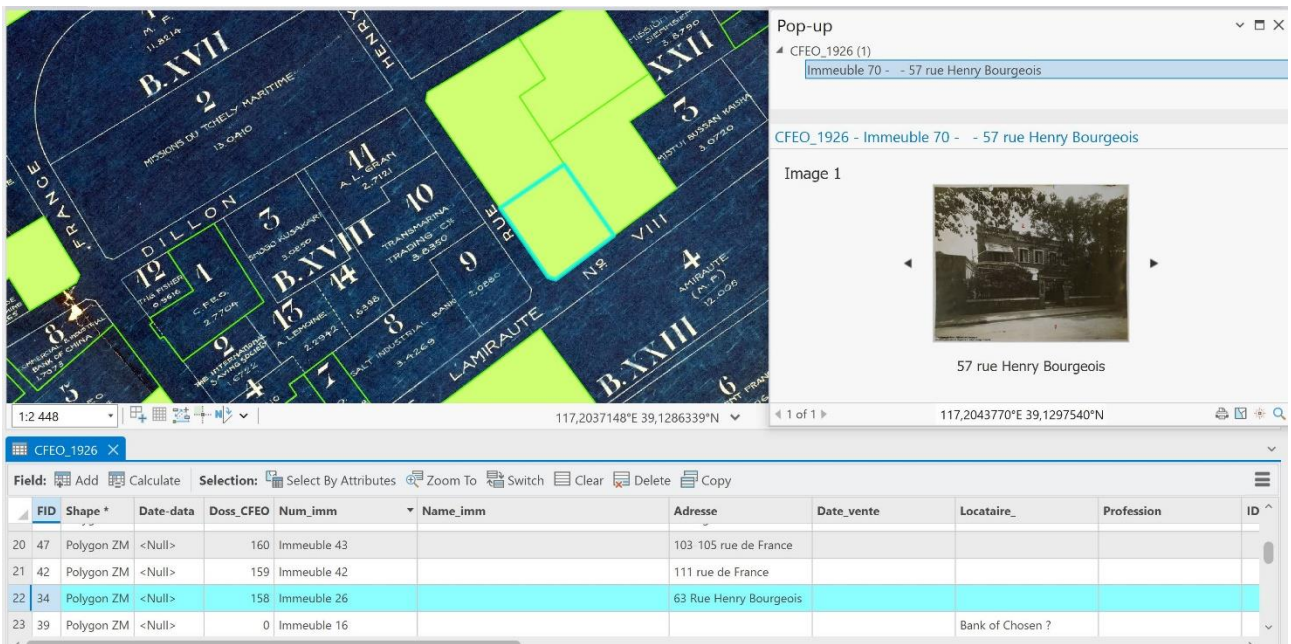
M. F.
11.8214
B.XVII
2
MISSIONS DU TCHELY MARITIME
13.0410
HENRY
XXII
3
MITSUI BUSSAN KAISHA
3.0720
FRANCE
DILLON
3
SHOJO KUSAKARI
11
A.L. GRAN
2.7121
10
TRANSMARINA TRADING C°
3.8350
RUE
VIII
N°8
12
THE FISHER
0.5616
1
C.F.E.O.
2.7704
B.XVIII
14
1.6598
13
A. LEMOINE
2.2932
9
SALT INDUSTRIAL BANK
3.4269
2.0860
4
AMIRAUTE (M.F.)
12.096
8
BANK OF CHINA
2
THE INTERNATIONAL SAVING SOCIETY
0.6722
7
L'AMIRAUTE
B.XXIII
4
6

Pop-up
CFEO_1926 (1)
Immeuble 70 - - 57 rue Henry Bourgeois
CFEO_1926 - Immeuble 70 - - 57 rue Henry Bourgeois
Image 1
57 rue Henry Bourgeois
1 of 1
117,2043770°E 39,1297540°N

1:2 448
117,2037148°E 39,1286339°N

CFEO_1926
Field: Add Calculate Selection: Select By Attributes Zoom To Switch Clear Delete Copy

| | FID | Shape * | Date-data | Doss_CFEO | Num_imm | Name_imm | Adresse | Date_vente | Locataire_ | Profession | ID |
|---|---|---|---|---|---|---|---|---|---|---|---|
| 20 | 47 | Polygon ZM | <Null> | 160 | Immeuble 43 | | 103 105 rue de France | | | | |
| 21 | 42 | Polygon ZM | <Null> | 159 | Immeuble 42 | | 111 rue de France | | | | |
| 22 | 34 | Polygon ZM | <Null> | 158 | Immeuble 26 | | 63 Rue Henry Bourgeois | | | | |
| 23 | 39 | Polygon ZM | <Null> | 0 | Immeuble 16 | | | | Bank of Chosen ? | | |